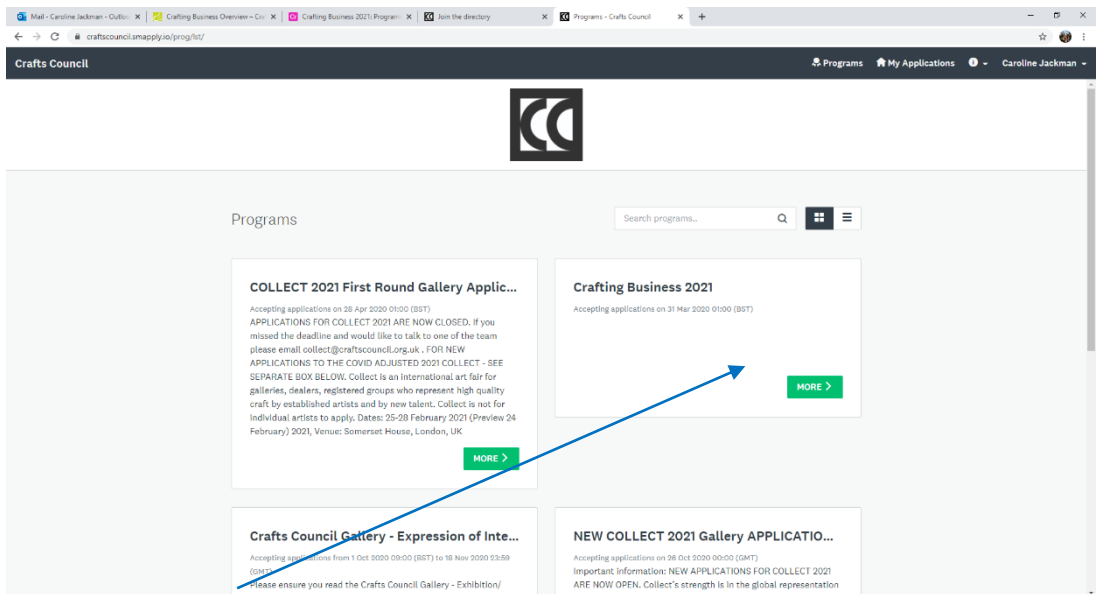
Mail - Caroline Jackman - Outlo ×
Crafting Business Overview – Cra ×
Crafting Business 2021: Program ×
Join the directory ×
Programs - Crafts Council ×
+

craftscouncil.smapply.io/prog/list/

Crafts Council

Programs   My Applications   Caroline Jackman

Programs

Search programs...

COLLECT 2021 First Round Gallery Applic...

Accepting applications on 28 Apr 2020 01:00 (BST)
APPLICATIONS FOR COLLECT 2021 ARE NOW CLOSED. If you missed the deadline and would like to talk to one of the team please email collect@craftscouncil.org.uk . FOR NEW APPLICATIONS TO THE COVID ADJUSTED 2021 COLLECT - SEE SEPARATE BOX BELOW. Collect is an international art fair for galleries, dealers, registered groups who represent high quality craft by established artists and by new talent. Collect is not for individual artists to apply. Dates: 25-28 February 2021 (Preview 24 February) 2021, Venue: Somerset House, London, UK

MORE >

Crafting Business 2021

Accepting applications on 31 Mar 2020 01:00 (BST)

MORE >

Crafts Council Gallery - Expression of Inte...

Accepting applications from 1 Oct 2020 09:00 (BST) to 18 Nov 2020 23:59 (GMT)
Please ensure you read the Crafts Council Gallery - Exhibition/

NEW COLLECT 2021 Gallery APPLICATIO...

Accepting applications on 26 Oct 2020 00:00 (GMT)
Important information: NEW APPLICATIONS FOR COLLECT 2021 ARE NOW OPEN. Collect's strength is in the global representation